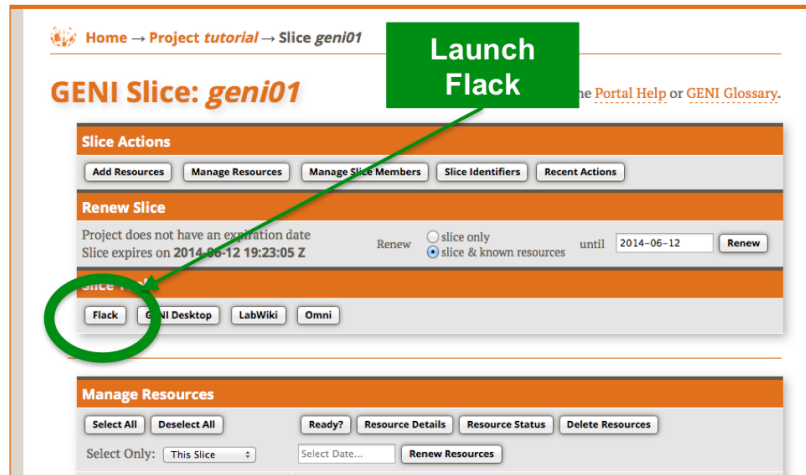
Home → Project tutorial → Slice geni01

Launch Flack

GENI Slice: geni01

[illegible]e Portal Help or GENI Glossary.

Slice Actions

Add Resources | Manage Resources | Manage Slice Members | Slice Identifiers | Recent Actions

Renew Slice

Project does not have an expiration date
Slice expires on 2014-06-12 19:23:05 Z

Renew ○ slice only ◉ slice & known resources until 2014-06-12 Renew

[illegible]

Flack | GENI Desktop | LabWiki | Omni

Manage Resources

Select All | Deselect All | Ready? | Resource Details | Resource Status | Delete Resources

Select Only: This Slice | Select Date... | Renew Resources